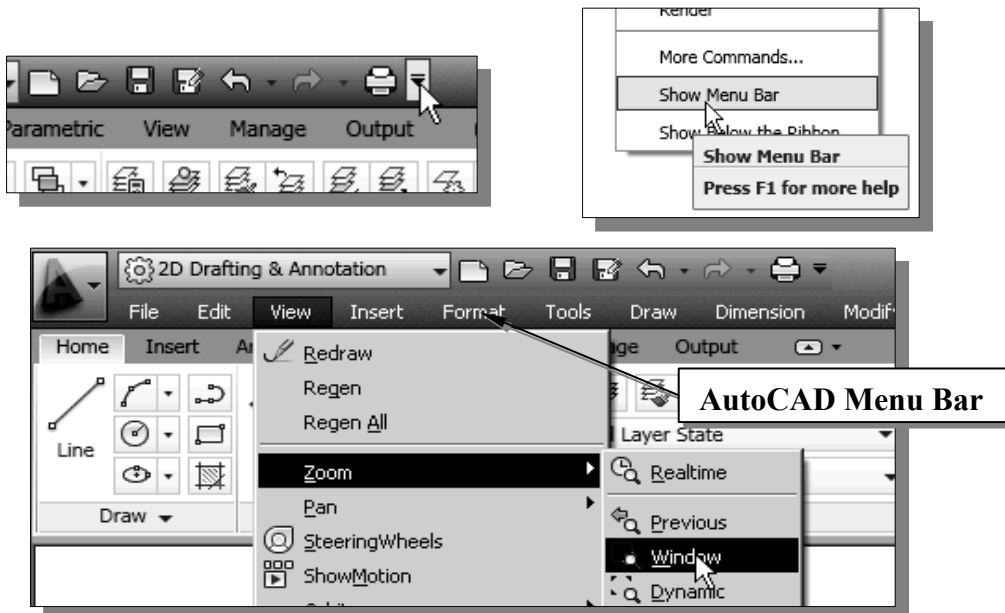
Parametric View Manage Output

Render

More Commands...

Show Menu Bar

Show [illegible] the Ribbon

Show Menu Bar

Press F1 for more help

2D Drafting & Annotation

File Edit View Insert Format Tools Draw Dimension Modif

Home Insert A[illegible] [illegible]ge Output

Line

Draw

Redraw

Regen

Regen All

Zoom

Pan

SteeringWheels

ShowMotion

Layer State

Realtime

Previous

Window

Dynamic

AutoCAD Menu Bar